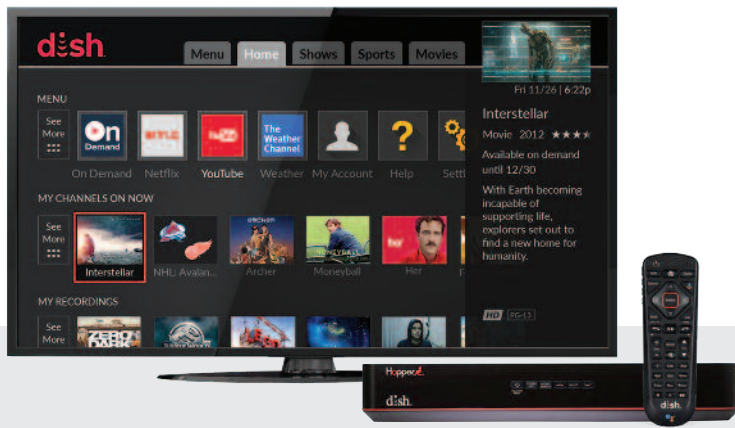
dish

Menu Home Shows Sports Movies

Fri 11/26 | 6:22p

MENU

See More

On Demand

On Demand Netflix YouTube Weather My Account Help Sett

The Weather Channel

?

Interstellar

Movie 2012 ★★★

Available on demand until 12/30

With Earth becoming incapable of supporting life, explorers set out to find a new home for humanity.

MY CHANNELS ON NOW

See More

Interstellar NHL: Avalan... Archer Moneyball Her

her

MY RECORDINGS

See More

ZERO DARK

HD PG-13

Hopper

dish

dish